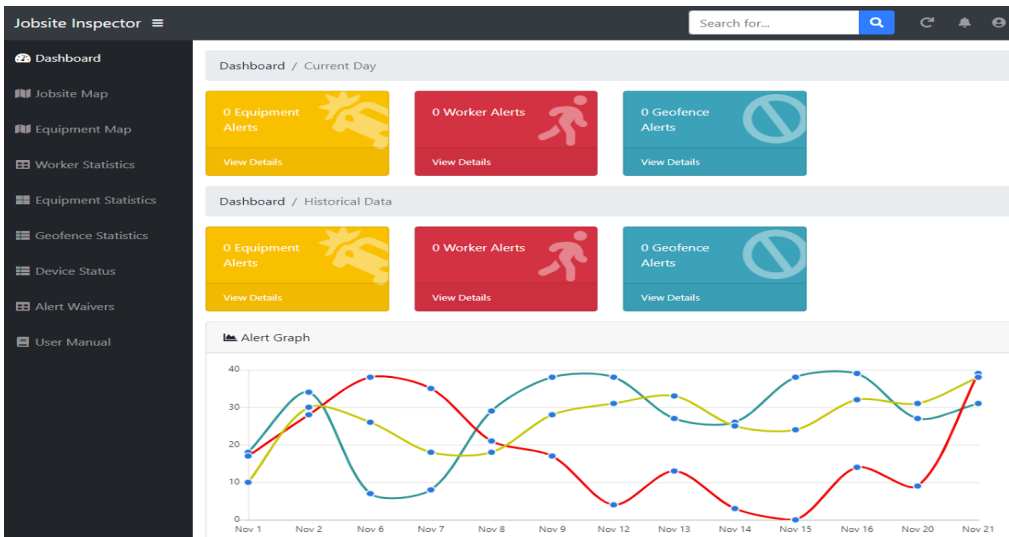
Jobsite Inspector ≡

Search for...

Dashboard
Jobsite Map
Equipment Map
Worker Statistics
Equipment Statistics
Geofence Statistics
Device Status
Alert Waivers
User Manual

Dashboard / Current Day

0 Equipment Alerts
View Details

0 Worker Alerts
View Details

0 Geofence Alerts
View Details

Dashboard / Historical Data

0 Equipment Alerts
View Details

0 Worker Alerts
View Details

0 Geofence Alerts
View Details

Alert Graph

40
30
20
10
0

Nov 1 Nov 2 Nov 6 Nov 7 Nov 8 Nov 9 Nov 12 Nov 13 Nov 14 Nov 15 Nov 16 Nov 20 Nov 21